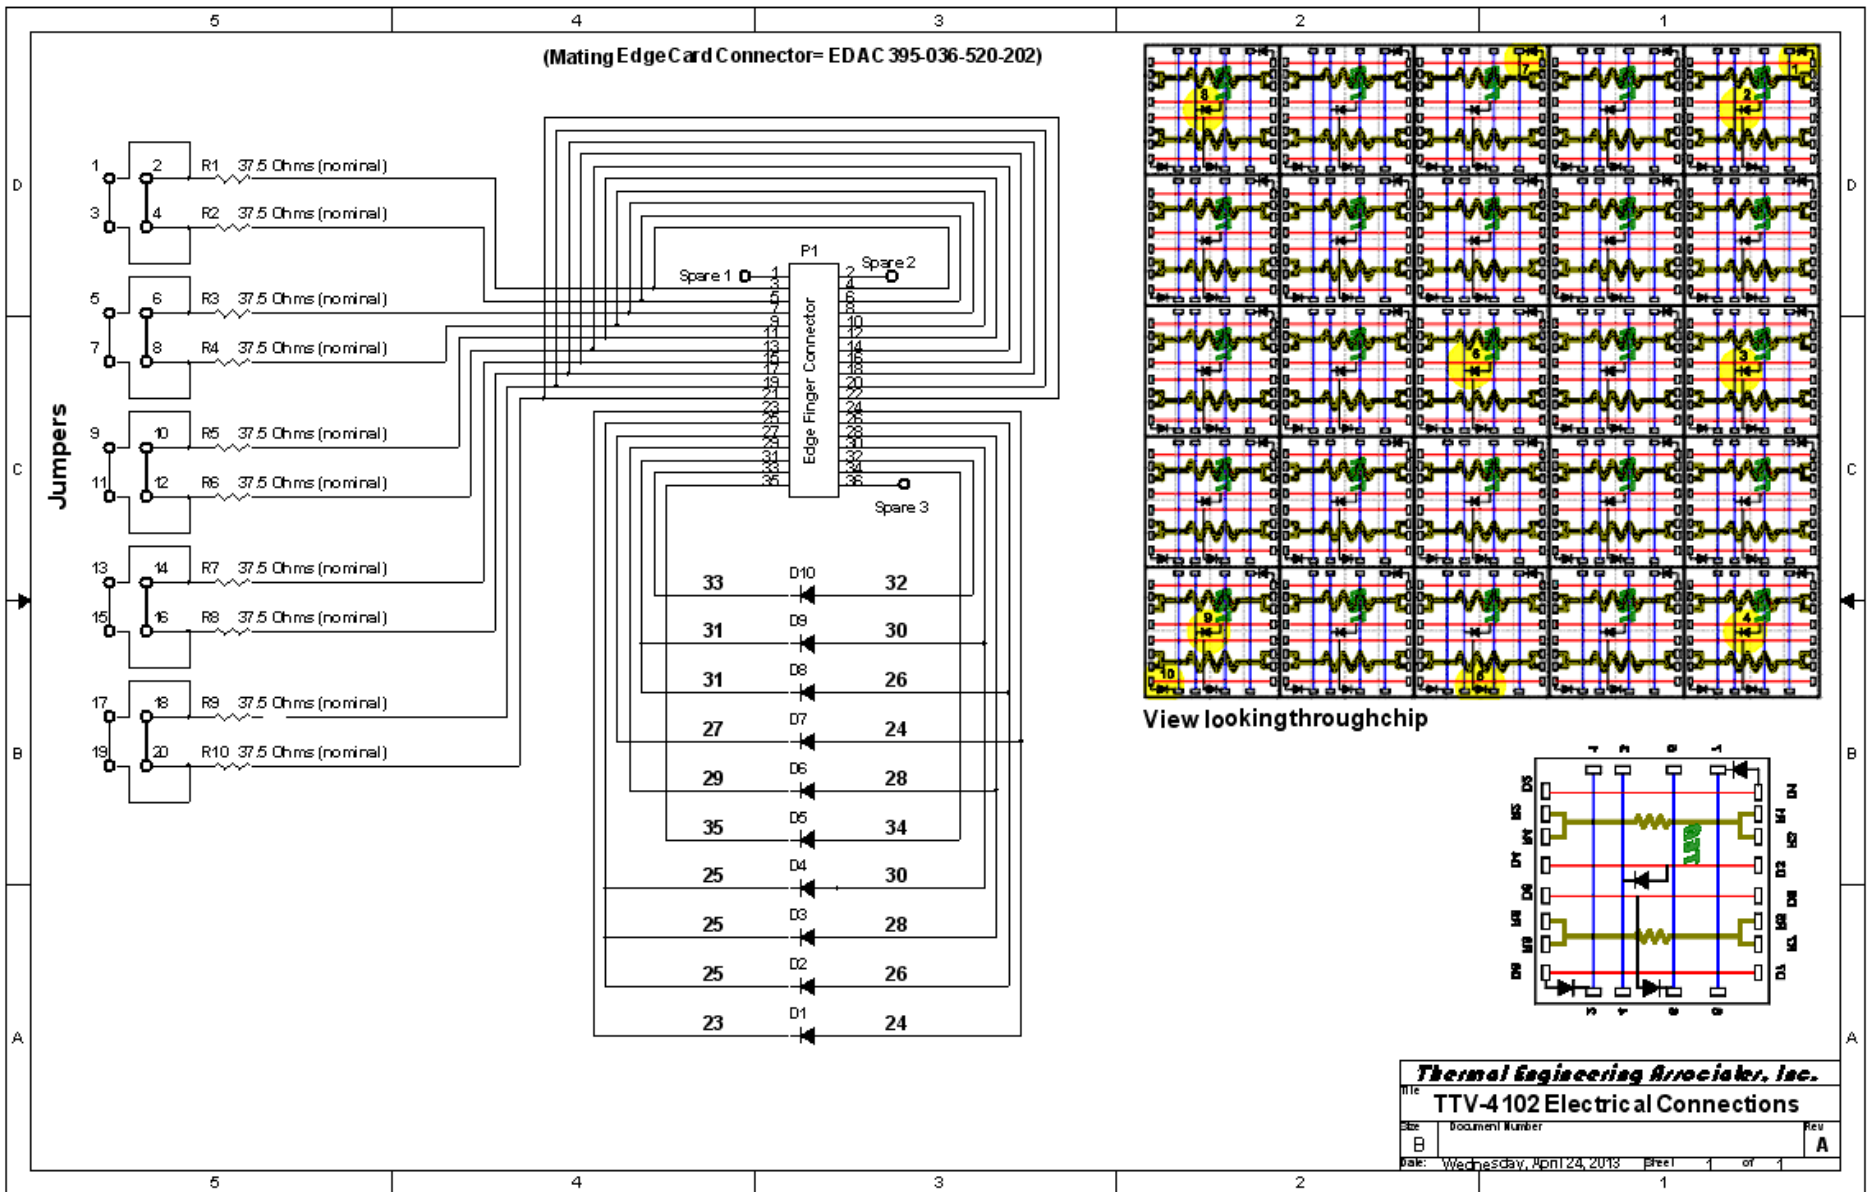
5 4 3 2 1

(Mating Edge Card Connector= EDAC 395-036-520-202)

D

Jumpers

1 2 R1 37.5 Ohms (nominal)
3 4 R2 37.5 Ohms (nominal)
5 6 R3 37.5 Ohms (nominal)
7 8 R4 37.5 Ohms (nominal)
9 10 R5 37.5 Ohms (nominal)
11 12 R6 37.5 Ohms (nominal)
13 14 R7 37.5 Ohms (nominal)
15 16 R8 37.5 Ohms (nominal)
17 18 R9 37.5 Ohms (nominal)
19 20 R10 37.5 Ohms (nominal)

P1
Spare 1
Spare 2
Spare 3
Edge Finger Connector
1 3 5 7 9 11 13 15 17 19 21 23 25 27 29 31 33 35
2 4 6 8 10 12 14 16 18 20 22 24 26 28 30 32 34 36

33 D10 32
31 D9 30
31 D8 26
27 D7 24
29 D6 28
35 D5 34
25 D4 30
25 D3 28
25 D2 26
23 D1 24

C
B
A

8 7 1 2 6 3 9 4 10 5

View looking through chip

Thermal Engineering Associates, Inc.
Title
TTV-4102 Electrical Connections
Size
B
Document Number
Rev
A
Date: Wednesday, April 24, 2013 Sheet 1 of 1